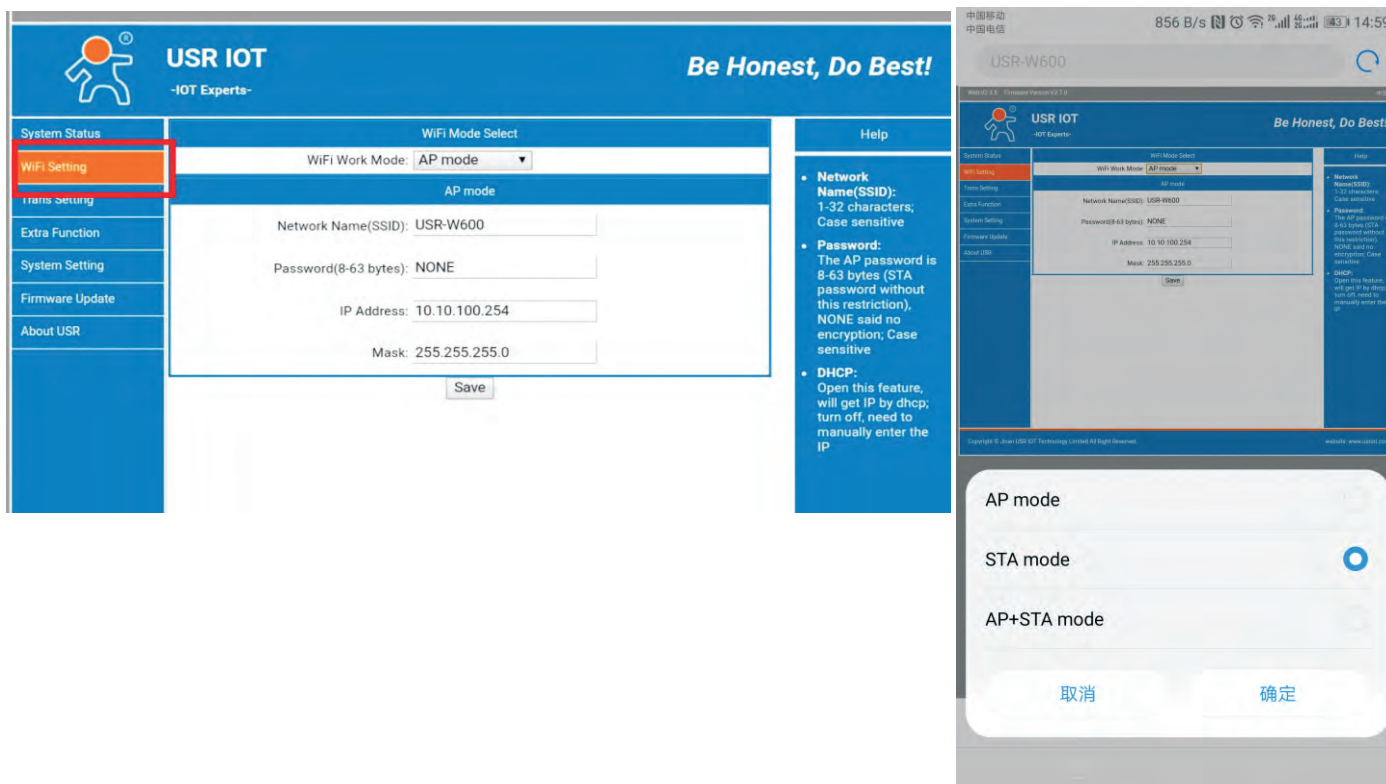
USR IOT
-IOT Experts-

Be Honest, Do Best!

System Status
WiFi Setting
Trans Setting
Extra Function
System Setting
Firmware Update
About USR

WiFi Mode Select
WiFi Work Mode: AP mode
AP mode
Network Name(SSID): USR-W600
Password(8-63 bytes): NONE
IP Address: 10.10.100.254
Mask: 255.255.255.0
Save

Help
• Network Name(SSID): 1-32 characters; Case sensitive
• Password: The AP password is 8-63 bytes (STA password without this restriction), NONE said no encryption; Case sensitive
• DHCP: Open this feature, will get IP by dhcp; turn off, need to manually enter the IP

中国移动
中国电信
856 B/s 43 14:59
USR-W600

USR IOT
-IOT Experts-
Be Honest, Do Best
System Status
WiFi Setting
Trans Setting
Extra Function
System Setting
Firmware Update
About USR
WiFi Mode Select
WiFi Work Mode: AP mode
AP mode
Network Name(SSID): USR-W600
Password(8-63 bytes): NONE
IP Address: 10.10.100.254
Mask: 255.255.255.0
Save
Help
Network Name(SSID): 1-32 characters; Case sensitive
Password: The AP password is 8-63 bytes (STA password without this restriction), NONE said no encryption; Case sensitive
DHCP: Open this feature, will get IP by dhcp; turn off, need to manually enter the IP
Copyright © Jinan USR IOT Technology Limited All Right Reserved.
website: www.usriot.

AP mode
STA mode
AP+STA mode
取消
确定